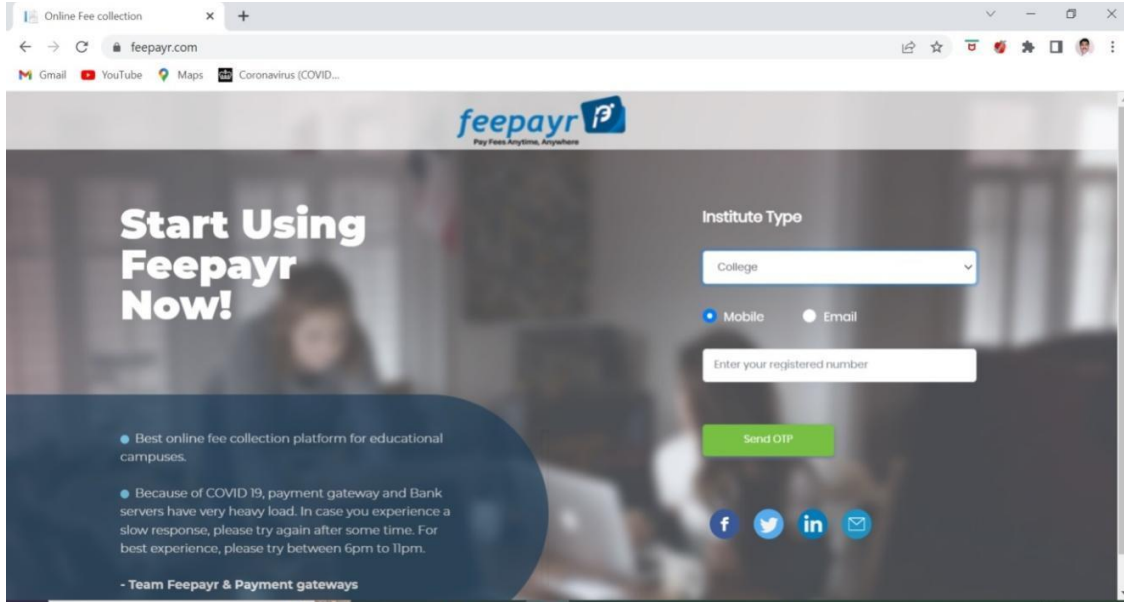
Online Fee collection × +

feepayr.com

Gmail YouTube Maps Coronavirus (COVID...

feepayr

Pay Fees Anytime, Anywhere

Start Using Feepayr Now!

Institute Type

College

Mobile Email

Enter your registered number

Send OTP

Best online fee collection platform for educational campuses.

Because of COVID 19, payment gateway and Bank servers have very heavy load. In case you experience a slow response, please try again after some time. For best experience, please try between 6pm to 11pm.

- Team Feepayr & Payment gateways

f in